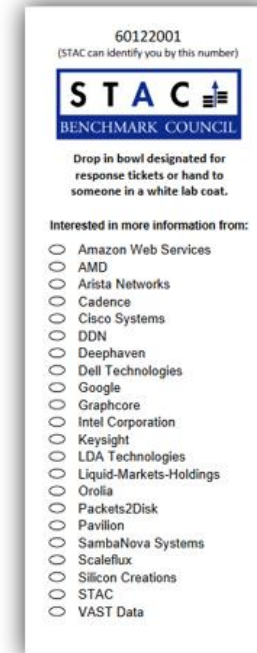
60122001
(STAC can identify you by this number)

STAC
BENCHMARK COUNCIL

Drop in bowl designated for response tickets or hand to someone in a white lab coat.

Interested in more information from:

Amazon Web Services
AMD
Arista Networks
Cadence
Cisco Systems
DDN
Deephaven
Dell Technologies
Google
Graphcore
Intel Corporation
Keysight
LDA Technologies
Liquid-Markets-Holdings
Orolia
Packets2Disk
Pavilion
SambaNova Systems
Scaleflux
Silicon Creations
STAC
VAST Data